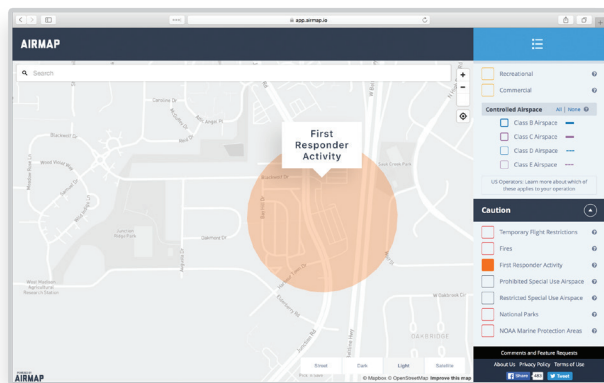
app.airmap.io

AIRMAP

Search

First Responder Activity

Recreational
Commercial

Controlled Airspace All | None

Class B Airspace
Class C Airspace
Class D Airspace
Class E Airspace

US Operators: Learn more about which of these applies to your operation

Caution

Temporary Flight Restrictions
Fires
First Responder Activity
Prohibited Special Use Airspace
Restricted Special Use Airspace
National Parks
NOAA Marine Protection Areas

Comments and Feature Requests
About Us Privacy Policy Terms of Use
Share Tweet

Streets Dark Light Satellite

© Mapbox © OpenStreetMap Improve this map

AIRMAP